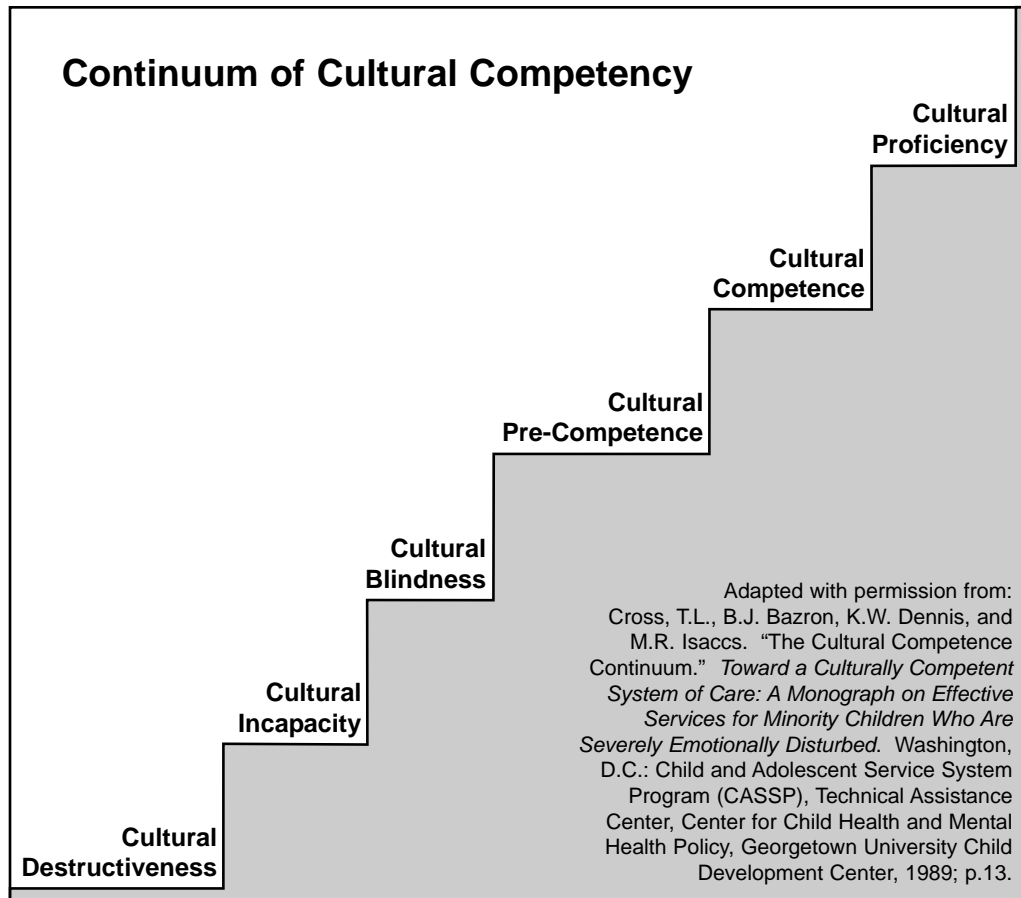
Continuum of Cultural Competency

Cultural Proficiency

Cultural Competence

Cultural Pre-Competence

Cultural Blindness

Cultural Incapacity

Cultural Destructiveness

Adapted with permission from: Cross, T.L., B.J. Bazron, K.W. Dennis, and M.R. Isaccs. "The Cultural Competence Continuum." Toward a Culturally Competent System of Care: A Monograph on Effective Services for Minority Children Who Are Severely Emotionally Disturbed. Washington, D.C.: Child and Adolescent Service System Program (CASSP), Technical Assistance Center, Center for Child Health and Mental Health Policy, Georgetown University Child Development Center, 1989; p.13.